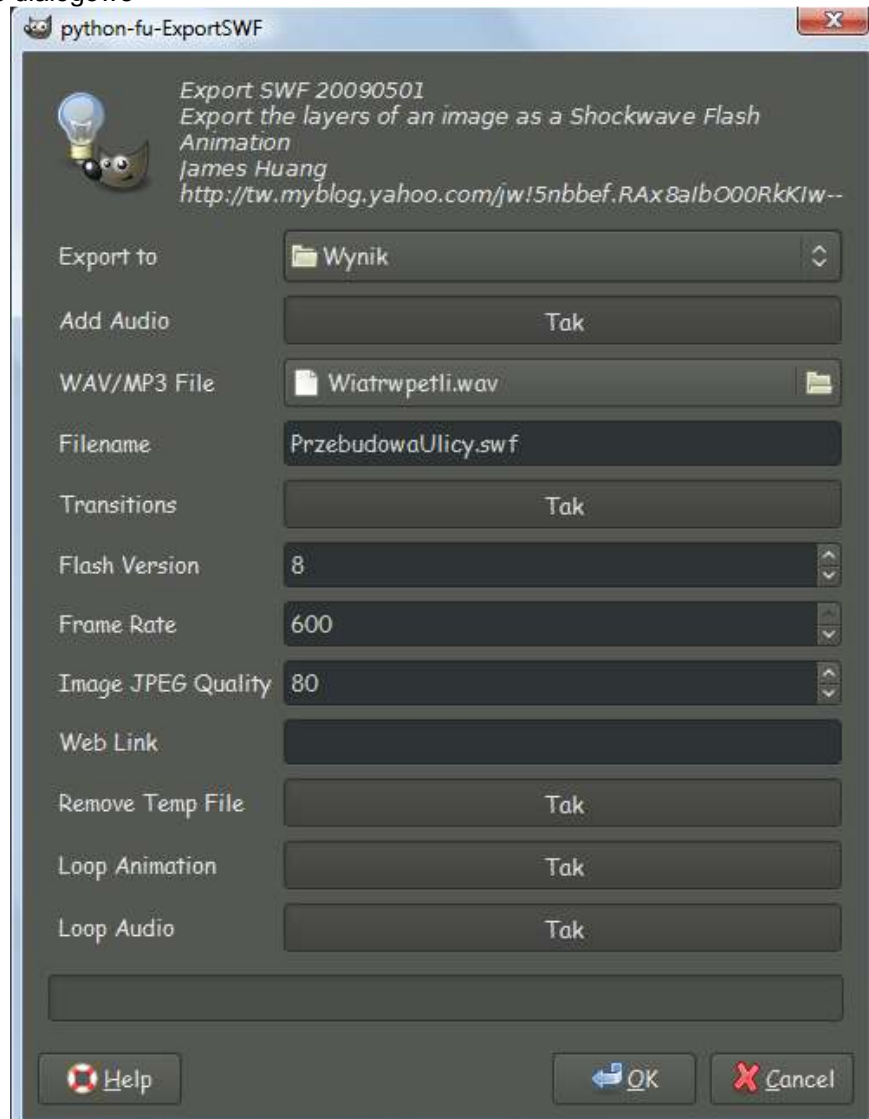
dialogowe

python-fu-ExportSWF

Export SWF 20090501
Export the layers of an image as a Shockwave Flash Animation
James Huang
http://tw.myblog.yahoo.com/jw!5nbbef.RAx8aIbO00RkKIw--

Export to | Wynik
Add Audio | Tak
WAV/MP3 File | Wiatrwpetli.wav
Filename | PrzebudowaUlicy.swf
Transitions | Tak
Flash Version | 8
Frame Rate | 600
Image JPEG Quality | 80
Web Link |
Remove Temp File | Tak
Loop Animation | Tak
Loop Audio | Tak

Help
OK
Cancel